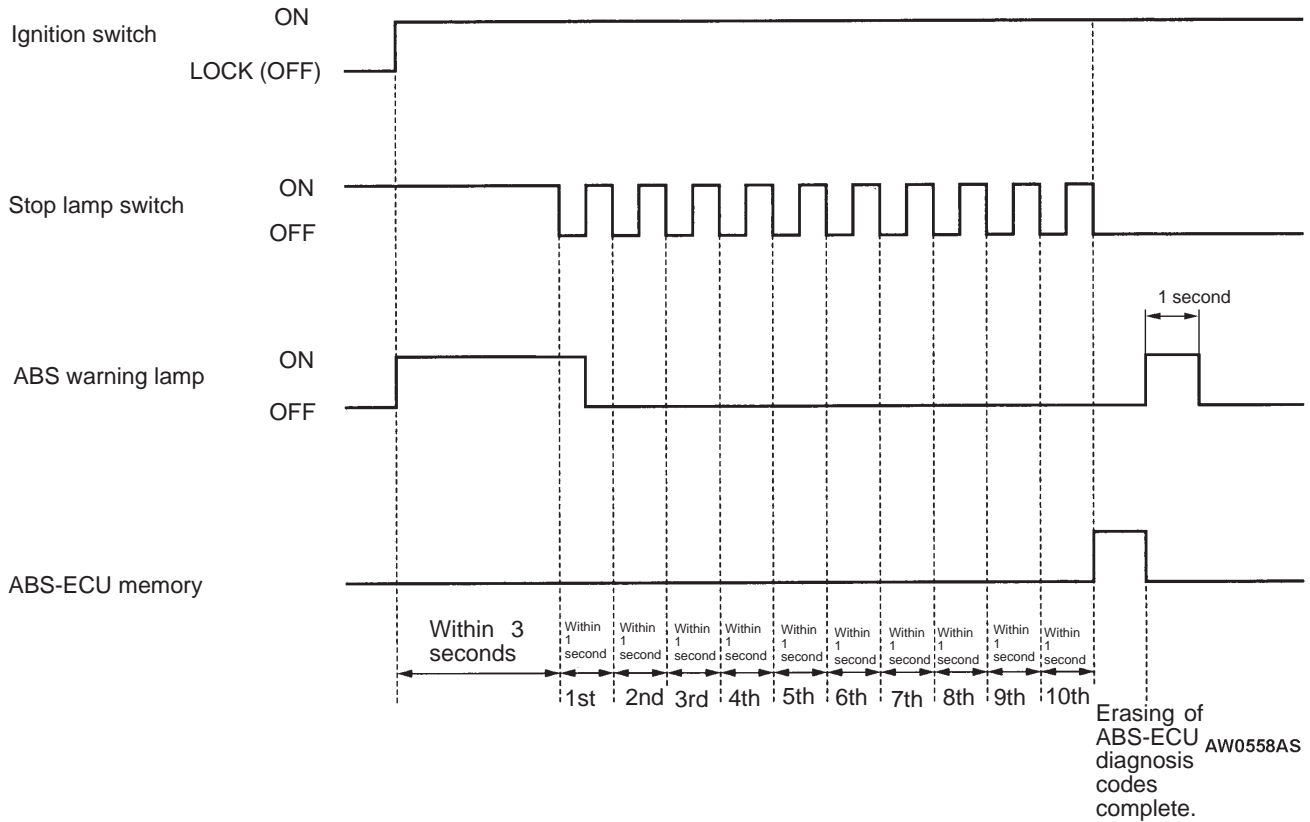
Ignition switch
ON
LOCK (OFF)

Stop lamp switch
ON
OFF

1 second

ABS warning lamp
ON
OFF

ABS-ECU memory

Within 3 seconds

Within 1 second
Within 1 second
Within 1 second
Within 1 second
Within 1 second
Within 1 second
Within 1 second
Within 1 second
Within 1 second
Within 1 second

1st 2nd 3rd 4th 5th 6th 7th 8th 9th 10th

Erasing of ABS-ECU diagnosis codes complete.

AW0558AS